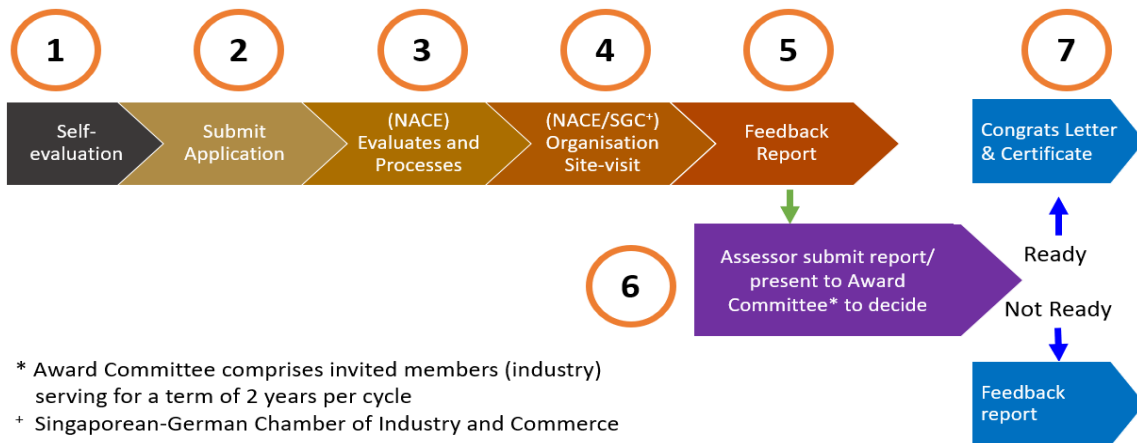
1

2

3

4

5

7

Self-evaluation

Submit Application

(NACE) Evaluates and Processes

(NACE/SGC$^{+}$) Organisation Site-visit

Feedback Report

Congrats Letter & Certificate

6

Assessor submit report/ present to Award Committee* to decide

Ready

Not Ready

Feedback report

* Award Committee comprises invited members (industry) serving for a term of 2 years per cycle

$^{+}$ Singaporean-German Chamber of Industry and Commerce